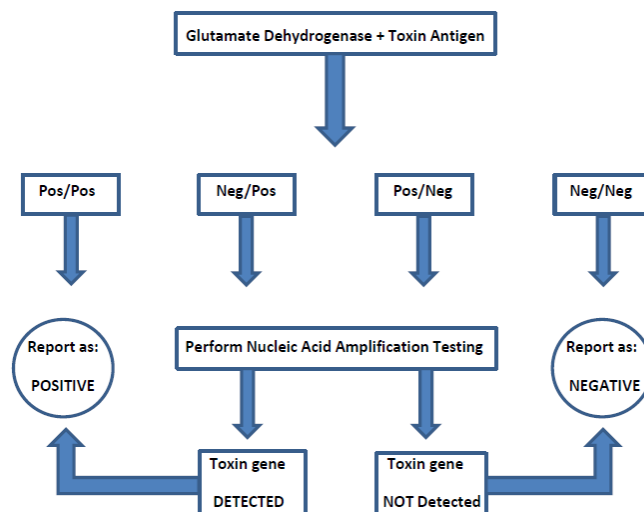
Glutamate Dehydrogenase + Toxin Antigen

Pos/Pos

Neg/Pos

Pos/Neg

Neg/Neg

Report as:

POSITIVE

Perform Nucleic Acid Amplification Testing

Report as:

NEGATIVE

Toxin gene

DETECTED

Toxin gene

NOT Detected